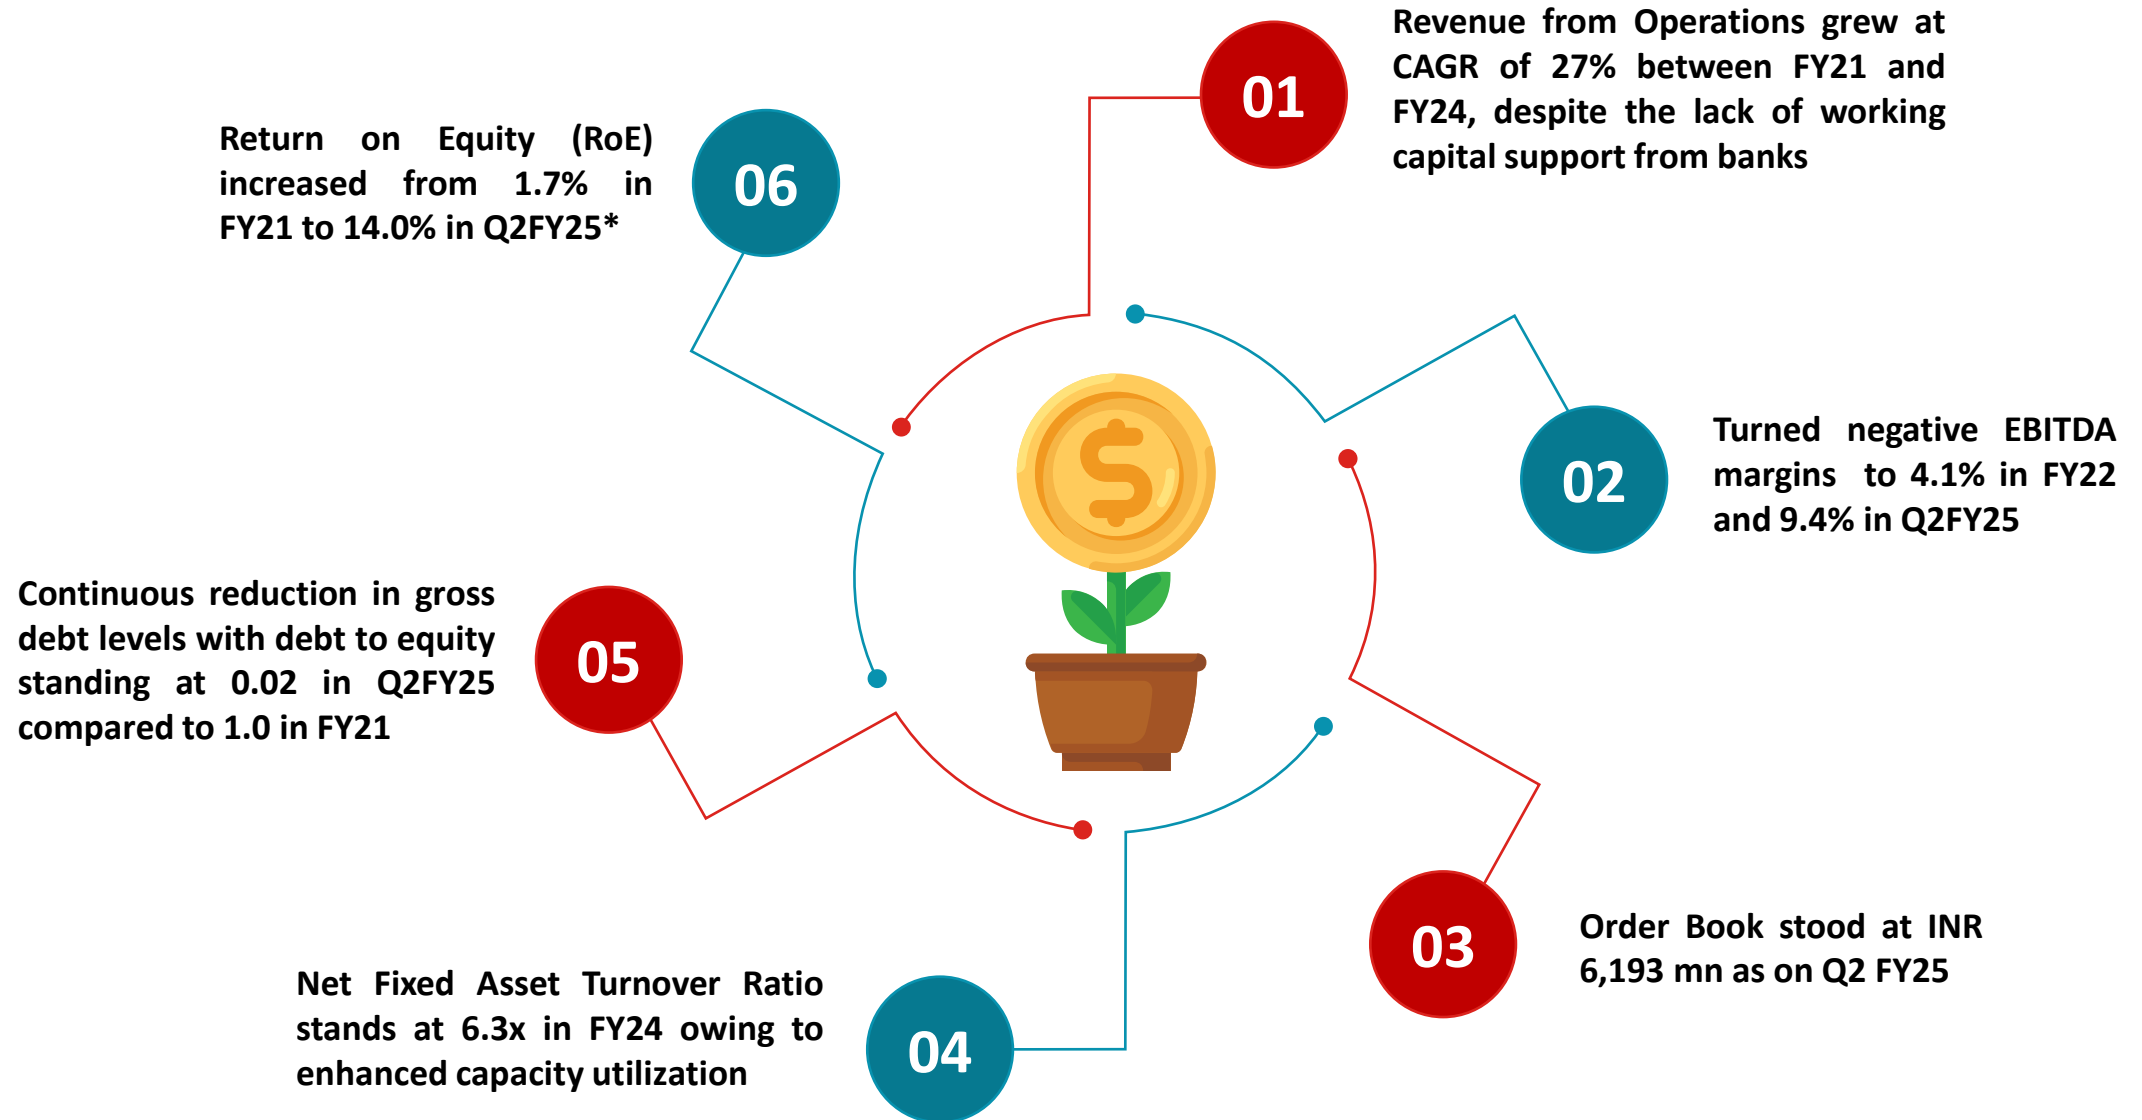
01

Revenue from Operations grew at CAGR of 27% between FY21 and FY24, despite the lack of working capital support from banks

02

Turned negative EBITDA margins to 4.1% in FY22 and 9.4% in Q2FY25

03

Order Book stood at INR 6,193 mn as on Q2 FY25

04

Net Fixed Asset Turnover Ratio stands at 6.3x in FY24 owing to enhanced capacity utilization

05

Continuous reduction in gross debt levels with debt to equity standing at 0.02 in Q2FY25 compared to 1.0 in FY21

06

Return on Equity (RoE) increased from 1.7% in FY21 to 14.0% in Q2FY25*